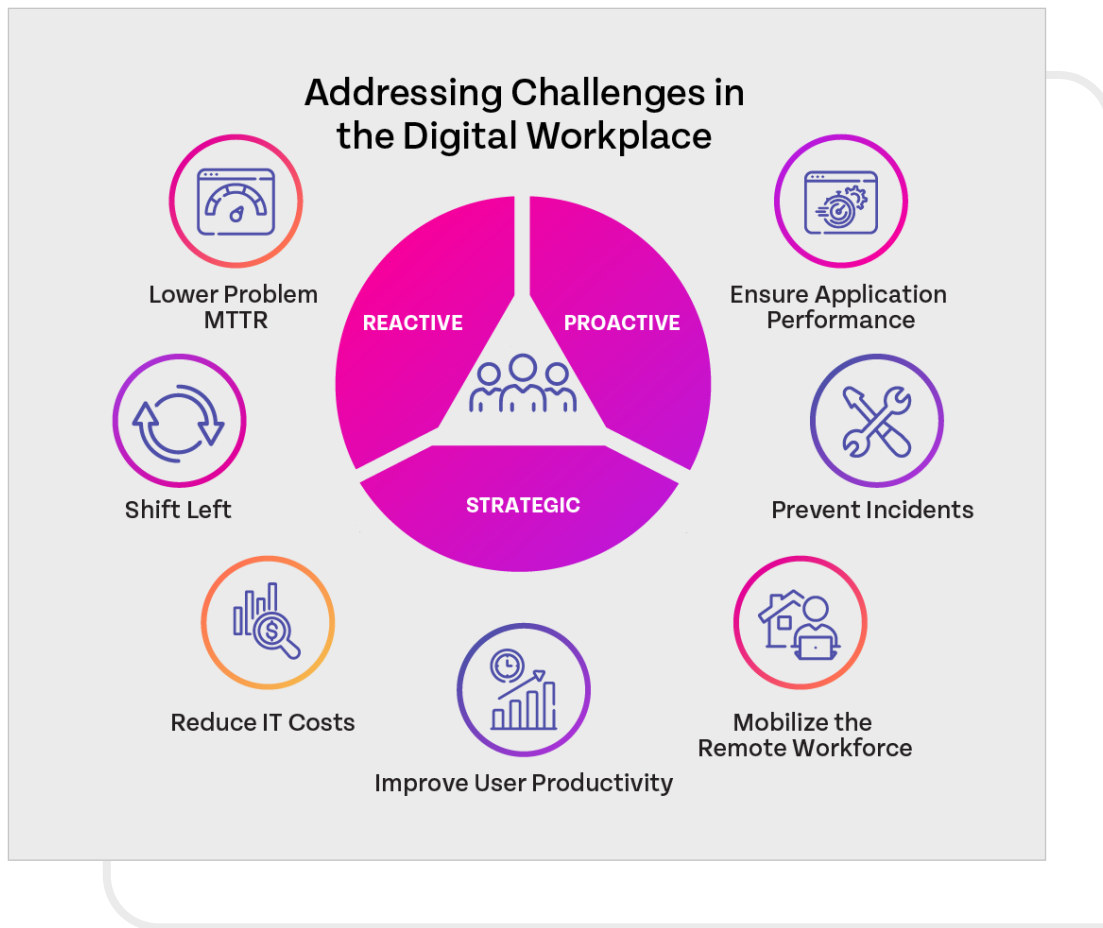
Addressing Challenges in the Digital Workplace

Lower Problem MTTR

REACTIVE

PROACTIVE

Ensure Application Performance

Shift Left

STRATEGIC

Prevent Incidents

Reduce IT Costs

Mobilize the Remote Workforce

Improve User Productivity